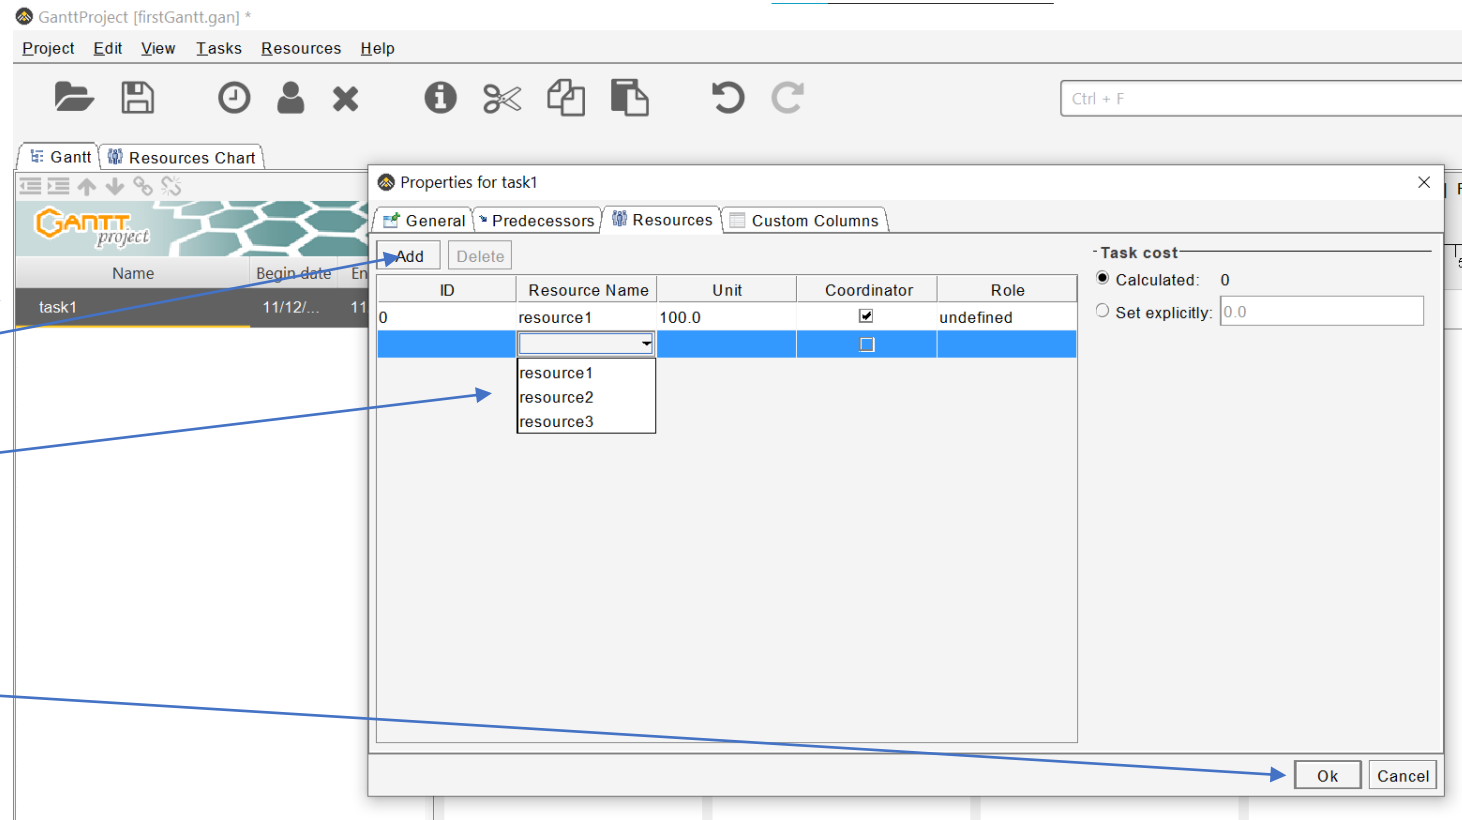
GanttProject [firstGantt.gan] *

Project Edit View Tasks Resources Help

Ctrl + F

Gantt Resources Chart

GANTT project

Name Begin date En

task1 11/12/... 11

Properties for task1

General Predecessors Resources Custom Columns

Add Delete

| ID | Resource Name | Unit | Coordinator | Role |
|---|---|---|---|---|
| 0 | resource1 | 100.0 | ☑ | undefined |
| | | | ☐ | |

resource1
resource2
resource3

Task cost
Calculated: 0
Set explicitly: 0.0

Ok Cancel